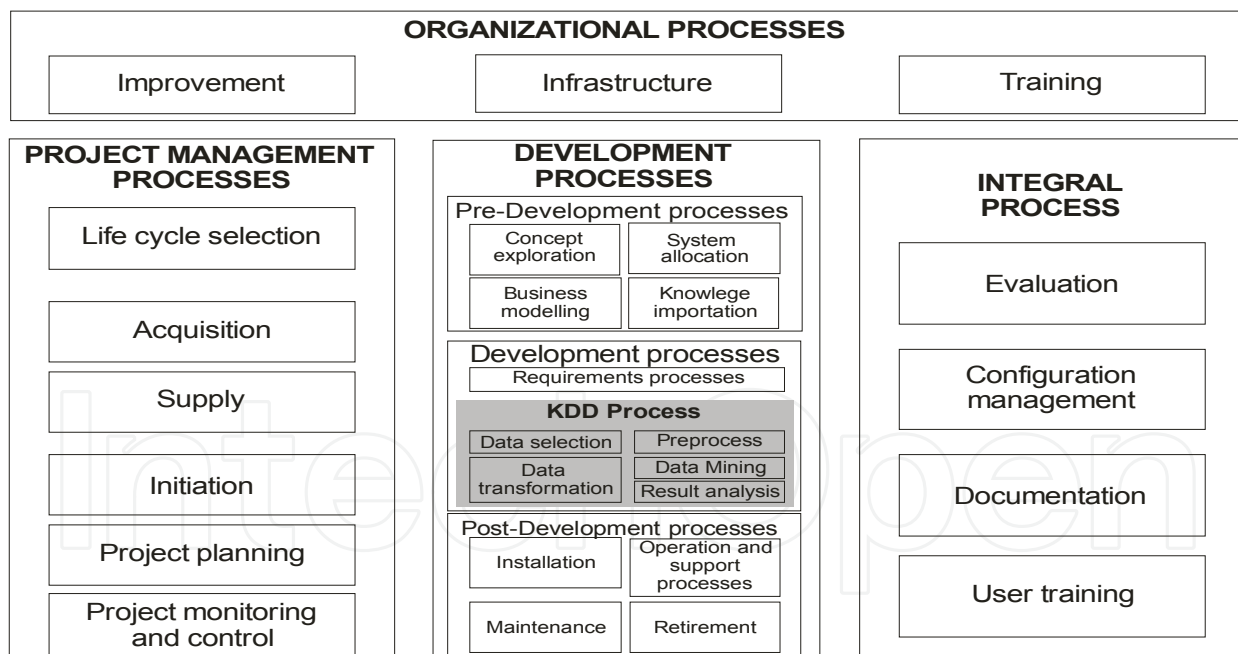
ORGANIZATIONAL PROCESSES

Improvement

Infrastructure

Training

PROJECT MANAGEMENT PROCESSES

Life cycle selection

Acquisition

Supply

Initiation

Project planning

Project monitoring and control

DEVELOPMENT PROCESSES

Pre-Development processes

Concept exploration

System allocation

Business modelling

Knowlege importation

Development processes

Requirements processes

KDD Process

Data selection

Preprocess

Data transformation

Data Mining

Result analysis

Post-Development processes

Installation

Operation and support processes

Maintenance

Retirement

INTEGRAL PROCESS

Evaluation

Configuration management

Documentation

User training

IntechOpen